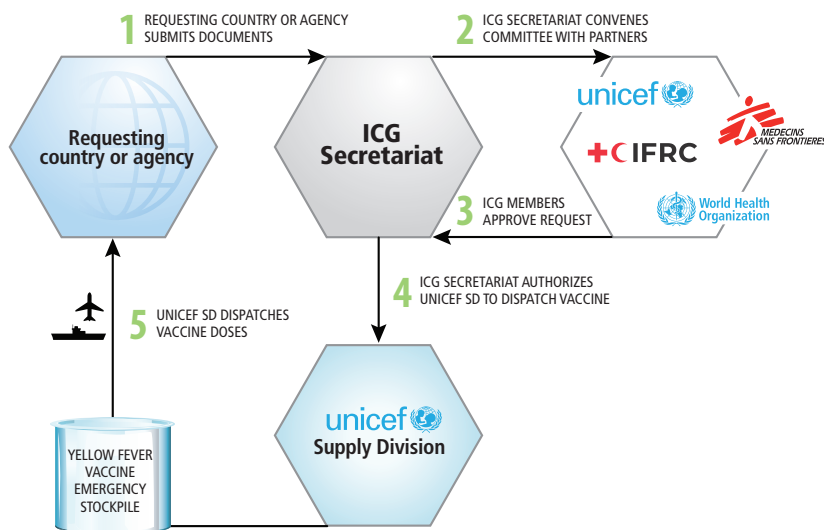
1 REQUESTING COUNTRY OR AGENCY SUBMITS DOCUMENTS

2 ICG SECRETARIAT CONVENES COMMITTEE WITH PARTNERS

Requesting country or agency

ICG Secretariat

unicef

MEDECINS SANS FRONTIERES

IFRC

World Health Organization

3 ICG MEMBERS APPROVE REQUEST

4 ICG SECRETARIAT AUTHORIZES UNICEF SD TO DISPATCH VACCINE

5 UNICEF SD DISPATCHES VACCINE DOSES

unicef Supply Division

YELLOW FEVER VACCINE EMERGENCY STOCKPILE